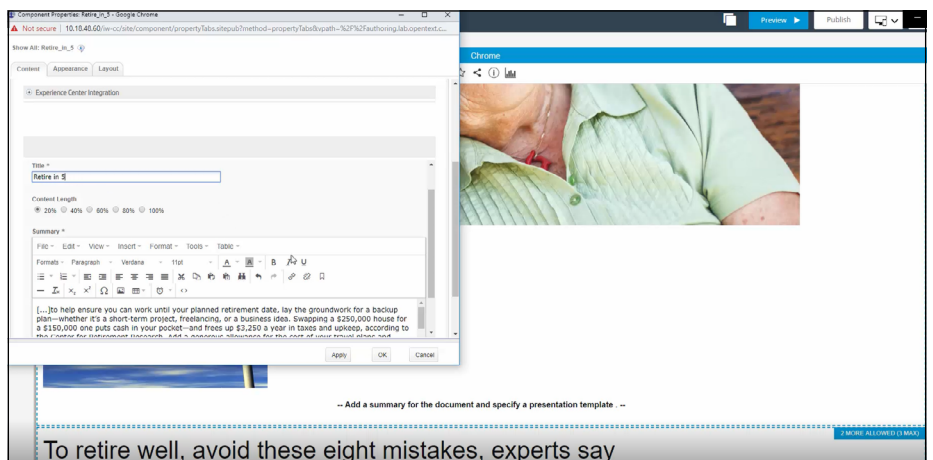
Component Properties: Retire_in_5 - Google Chrome

Not secure | 10.10.40.60/iw-cc/site/component/propertyTabs.sitepub?method=propertyTabs&vpath=%2F%2Fauthoring.lab.opentext.c...

Show All: Retire_in_5

Content Appearance Layout

Experience Center Integration

Title *

Retire in 5

Content Length

20% 40% 60% 80% 100%

Summary *

File Edit View Insert Format Tools Table

Formats Paragraph Verdana 11pt A B U

[...]to help ensure you can work until your planned retirement date, lay the groundwork for a backup plan—whether it's a short-term project, freelancing, or a business idea. Swapping a $250,000 house for a $150,000 one puts cash in your pocket—and frees up $3,250 a year in taxes and upkeep, according to the Center for Retirement Research. Add a generous allowance for the cost of your travel plans and

Apply OK Cancel

Preview Publish

Chrome

-- Add a summary for the document and specify a presentation template . --

2 MORE ALLOWED (3 MAX)

To retire well, avoid these eight mistakes, experts say